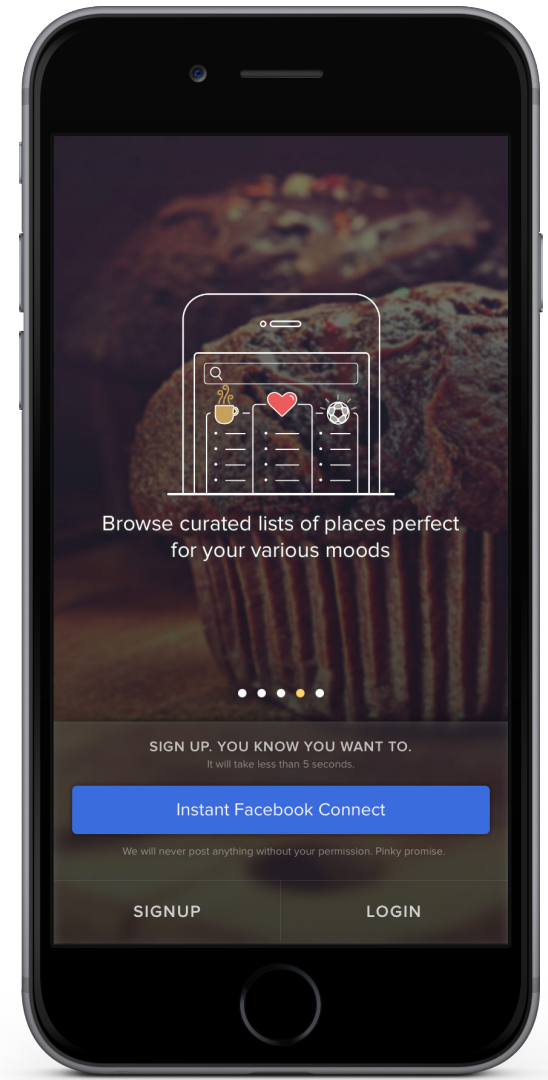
Browse curated lists of places perfect for your various moods

SIGN UP. YOU KNOW YOU WANT TO.
It will take less than 5 seconds.

Instant Facebook Connect

We will never post anything without your permission. Pinky promise.

SIGNUP

LOGIN